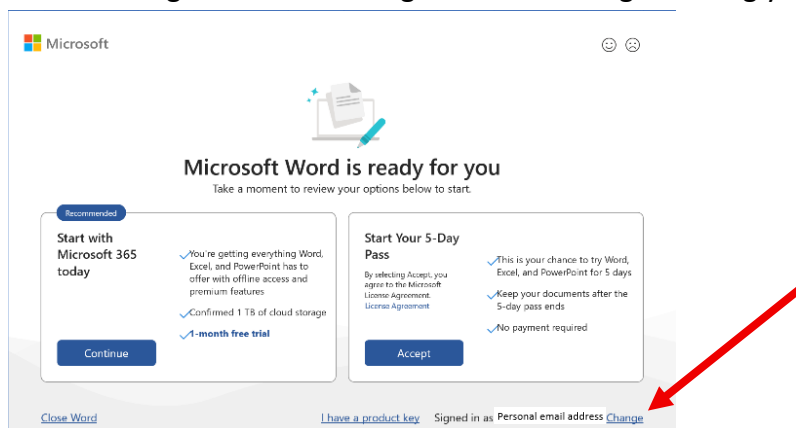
Microsoft

☺ ☹

Microsoft Word is ready for you

Take a moment to review your options below to start.

Recommended

Start with Microsoft 365 today

✓You're getting everything Word, Excel, and PowerPoint has to offer with offline access and premium features

✓Confirmed 1 TB of cloud storage

✓1-month free trial

Continue

Start Your 5-Day Pass

By selecting Accept, you agree to the Microsoft License Agreement. License Agreement

✓This is your chance to try Word, Excel, and PowerPoint for 5 days

✓Keep your documents after the 5-day pass ends

✓No payment required

Accept

Close Word

I have a product key Signed in as Personal email address Change